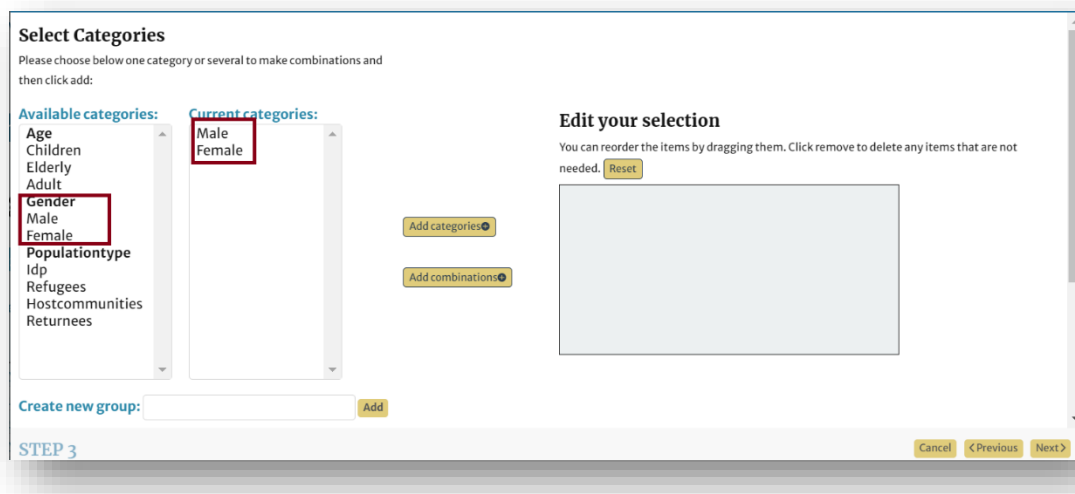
Select Categories

Please choose below one category or several to make combinations and then click add:

Available categories:

Age
Children
Elderly
Adult
Gender
Male
Female
Populationtype
Idp
Refugees
Hostcommunities
Returnees

Current categories:

Male
Female

Add categories

Add combinations

Edit your selection

You can reorder the items by dragging them. Click remove to delete any items that are not needed. Reset

Create new group: Add

STEP 3

Cancel ‹Previous Next›